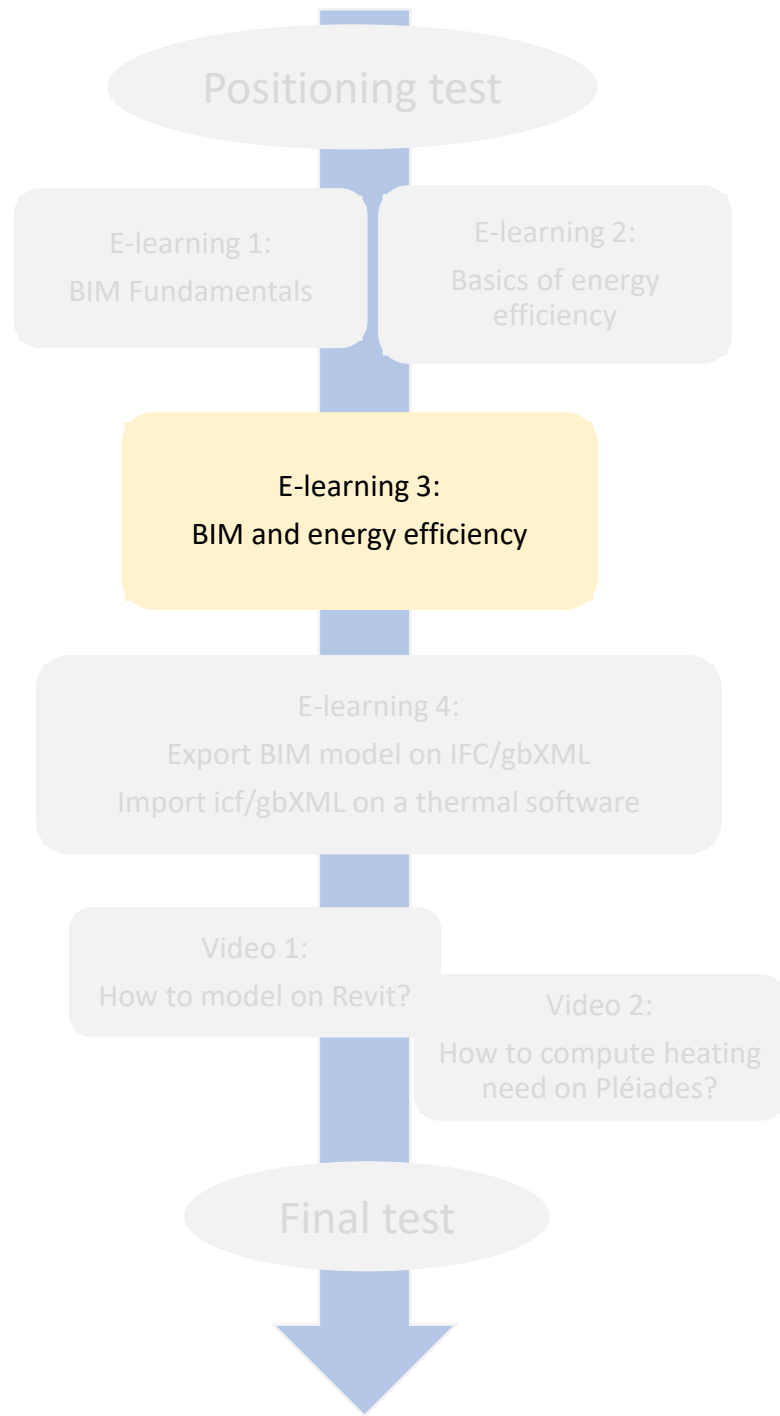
Positioning test

E-learning 1:
BIM Fundamentals

E-learning 2:
Basics of energy efficiency

E-learning 3:
BIM and energy efficiency

E-learning 4:
Export BIM model on IFC/gbXML
Import icf/gbXML on a thermal software

Video 1:
How to model on Revit?

Video 2:
How to compute heating need on Pléiades?

Final test